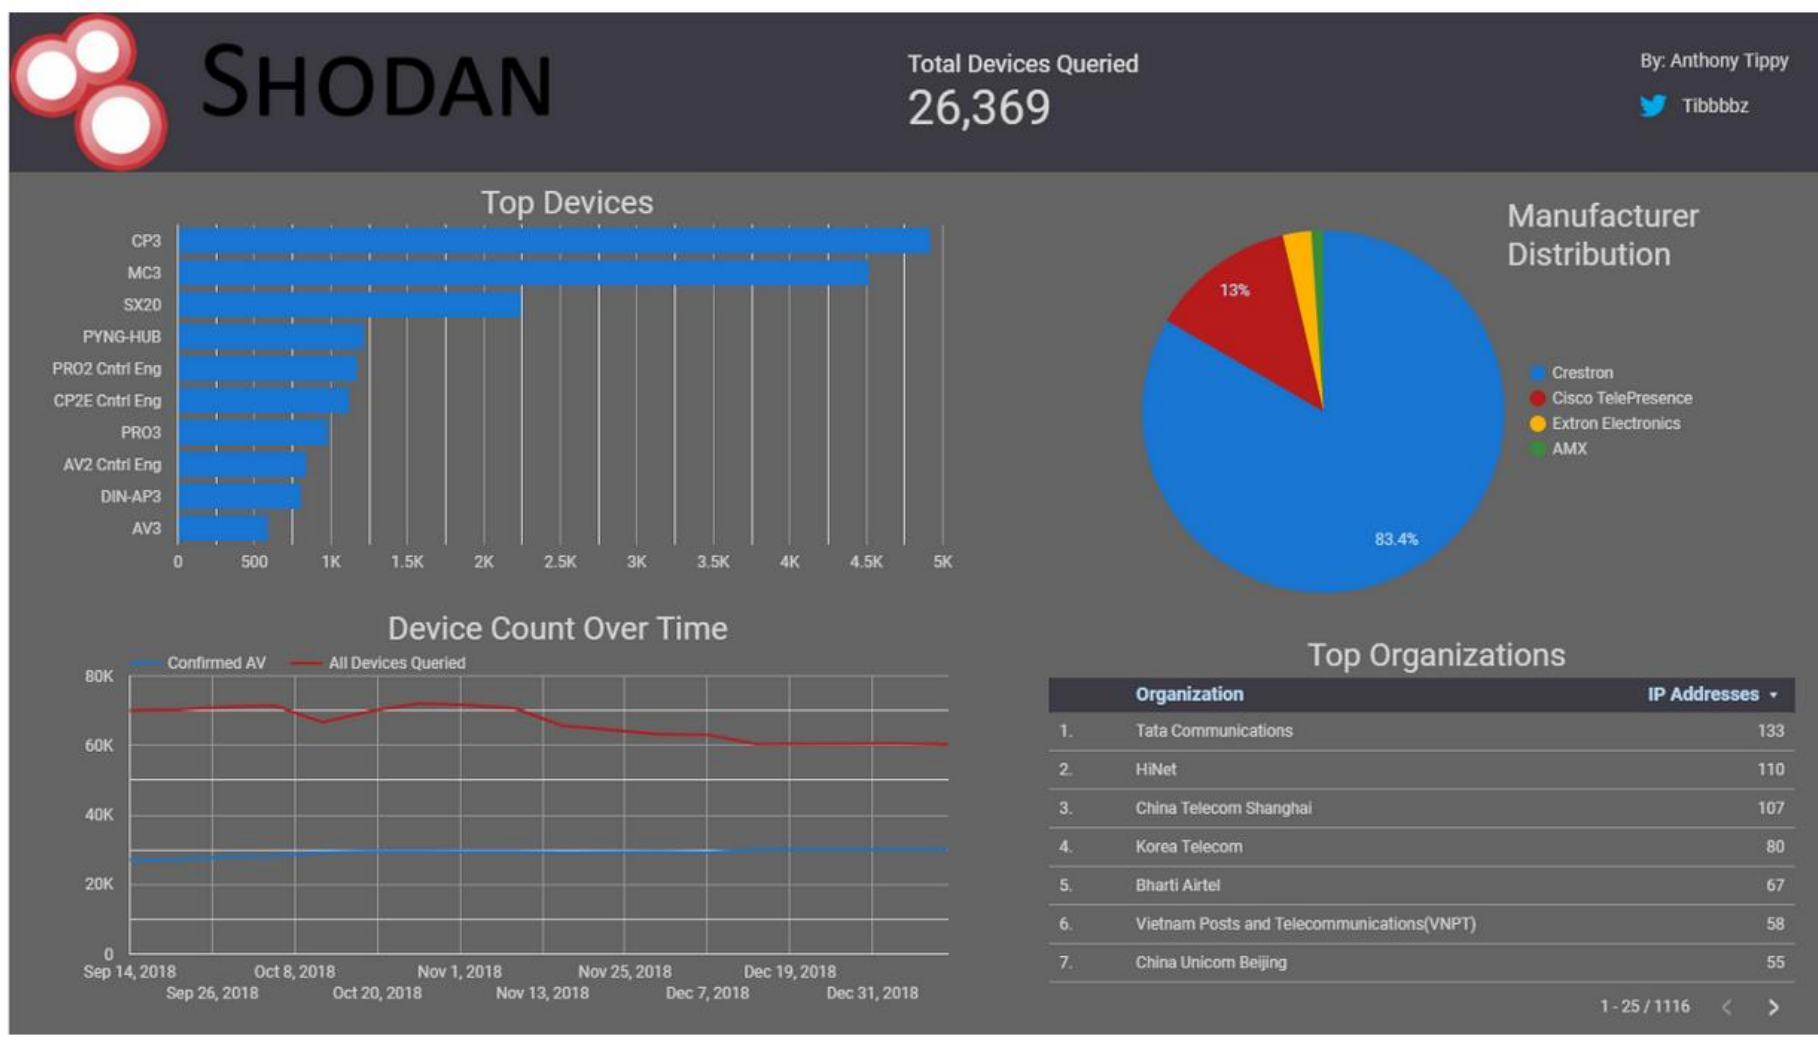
SHODAN

Total Devices Queried
26,369

By: Anthony Tippy
Tibbbbz

Top Devices

CP3
MC3
SX20
PYNG-HUB
PRO2 Cntrl Eng
CP2E Cntrl Eng
PRO3
AV2 Cntrl Eng
DIN-AP3
AV3

0 500 1K 1.5K 2K 2.5K 3K 3.5K 4K 4.5K 5K

Manufacturer Distribution

13%
83.4%

Crestron
Cisco TelePresence
Extron Electronics
AMX

Device Count Over Time

Confirmed AV
All Devices Queried

80K
60K
40K
20K
0

Sep 14, 2018
Sep 26, 2018
Oct 8, 2018
Oct 20, 2018
Nov 1, 2018
Nov 13, 2018
Nov 25, 2018
Dec 7, 2018
Dec 19, 2018
Dec 31, 2018

Top Organizations

| | Organization | IP Addresses ▾ |
|---|---|---|
| 1. | Tata Communications | 133 |
| 2. | HiNet | 110 |
| 3. | China Telecom Shanghai | 107 |
| 4. | Korea Telecom | 80 |
| 5. | Bharti Airtel | 67 |
| 6. | Vietnam Posts and Telecommunications(VNPT) | 58 |
| 7. | China Unicom Beijing | 55 |

1 - 25 / 1116 < >